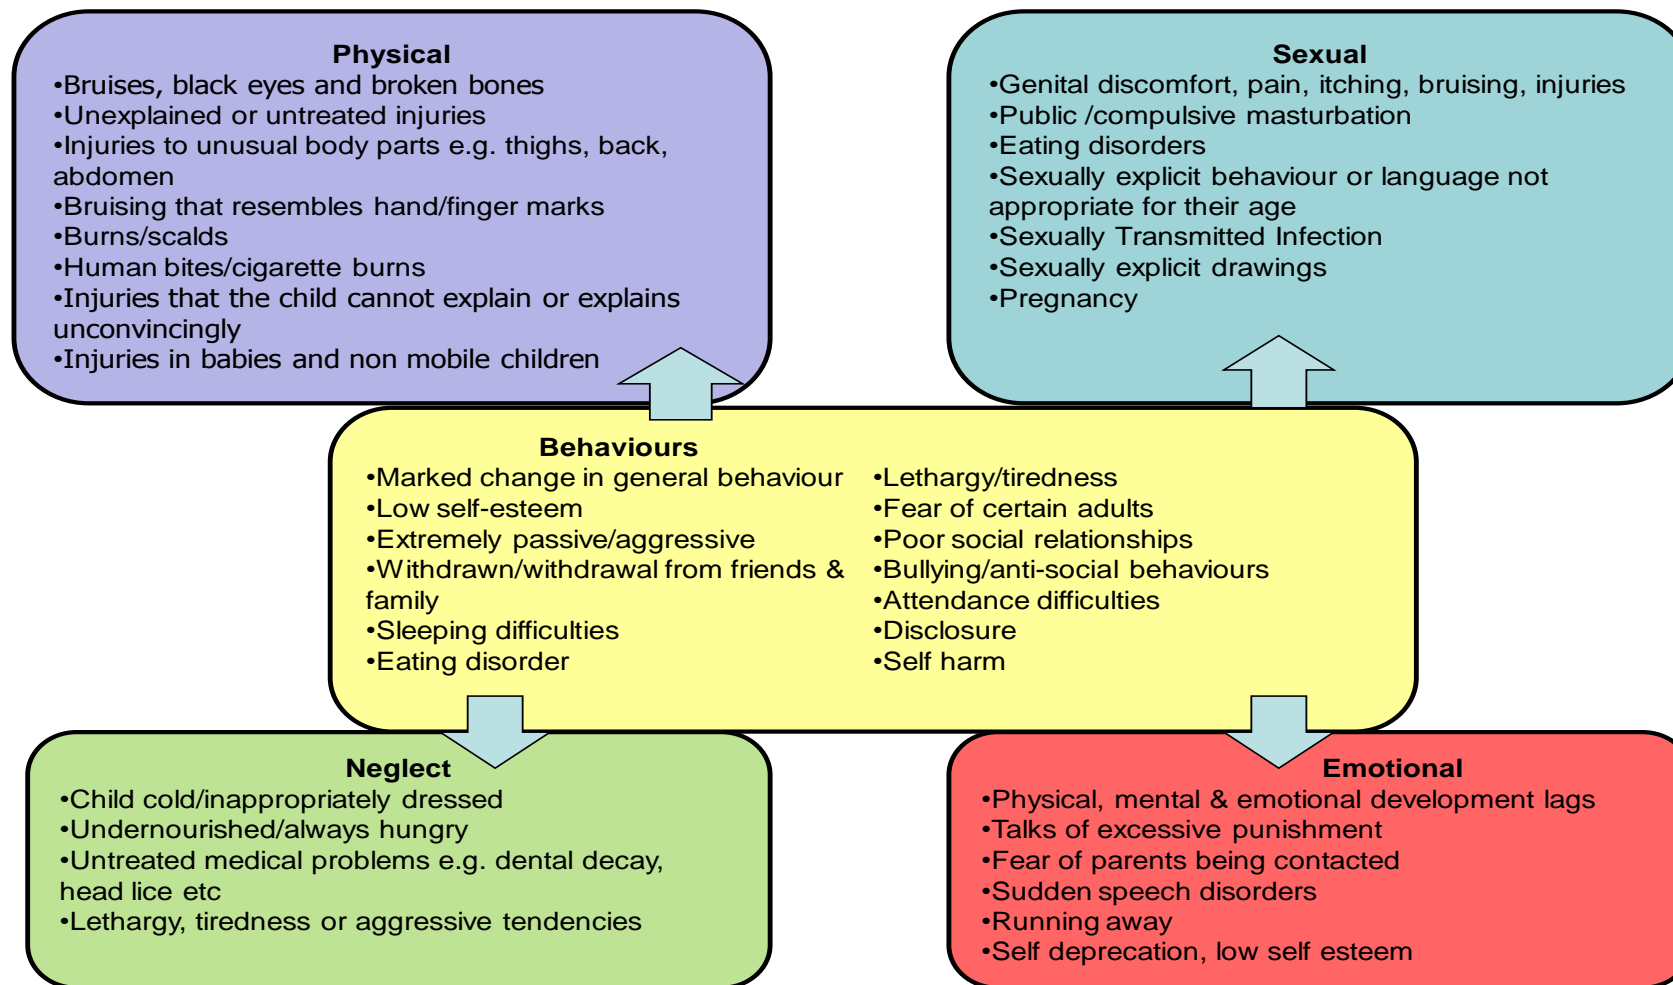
Physical
•Bruises, black eyes and broken bones
•Unexplained or untreated injuries
•Injuries to unusual body parts e.g. thighs, back, abdomen
•Bruising that resembles hand/finger marks
•Burns/scalds
•Human bites/cigarette burns
•Injuries that the child cannot explain or explains unconvincingly
•Injuries in babies and non mobile children

Sexual
•Genital discomfort, pain, itching, bruising, injuries
•Public /compulsive masturbation
•Eating disorders
•Sexually explicit behaviour or language not appropriate for their age
•Sexually Transmitted Infection
•Sexually explicit drawings
•Pregnancy

Behaviours
•Marked change in general behaviour
•Low self-esteem
•Extremely passive/aggressive
•Withdrawn/withdrawal from friends & family
•Sleeping difficulties
•Eating disorder

•Lethargy/tiredness
•Fear of certain adults
•Poor social relationships
•Bullying/anti-social behaviours
•Attendance difficulties
•Disclosure
•Self harm

Neglect
•Child cold/inappropriately dressed
•Undernourished/always hungry
•Untreated medical problems e.g. dental decay, head lice etc
•Lethargy, tiredness or aggressive tendencies

Emotional
•Physical, mental & emotional development lags
•Talks of excessive punishment
•Fear of parents being contacted
•Sudden speech disorders
•Running away
•Self deprecation, low self esteem